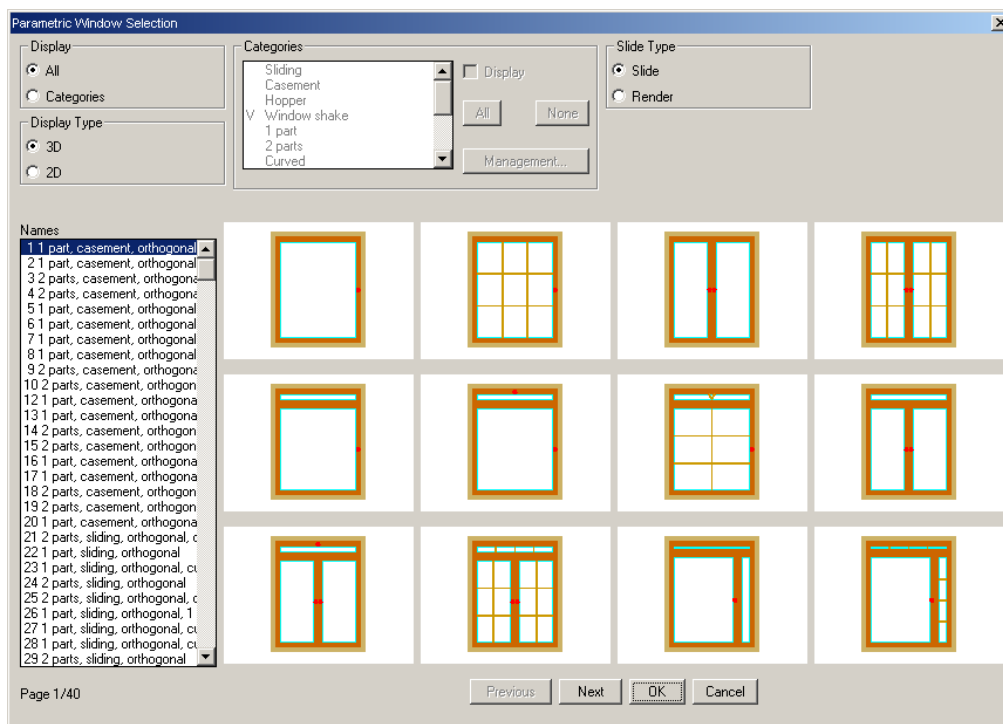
Parametric Window Selection

Display
All
Categories

Display Type
3D
2D

Categories
Sliding
Casement
Hopper
V Window shake
1 part
2 parts
Curved

Display
All
None
Management...

Slide Type
Slide
Render

Names
1 1 part, casement, orthogonal
2 1 part, casement, orthogonal
3 2 parts, casement, orthogona
4 2 parts, casement, orthogona
5 1 part, casement, orthogonal
6 1 part, casement, orthogonal
7 1 part, casement, orthogonal
8 1 part, casement, orthogonal
9 2 parts, casement, orthogona
10 2 parts, casement, orthogon
12 1 part, casement, orthogona
13 1 part, casement, orthogona
14 2 parts, casement, orthogon
15 2 parts, casement, orthogon
16 1 part, casement, orthogona
17 1 part, casement, orthogona
18 2 parts, casement, orthogon
19 2 parts, casement, orthogon
20 1 part, casement, orthogona
21 2 parts, sliding, orthogonal, c
22 1 part, sliding, orthogonal
23 1 part, sliding, orthogonal, cu
24 2 parts, sliding, orthogonal
25 2 parts, sliding, orthogonal, c
26 1 part, sliding, orthogonal, 1
27 1 part, sliding, orthogonal, cu
28 1 part, sliding, orthogonal, cu
29 2 parts, sliding, orthogonal

Page 1/40

Previous
Next
OK
Cancel